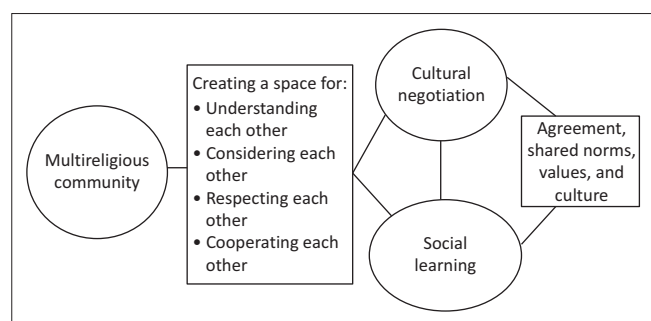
Multireligious community

Creating a space for:
• Understanding each other
• Considering each other
• Respecting each other
• Cooperating each other

Cultural negotiation

Social learning

Agreement, shared norms, values, and culture